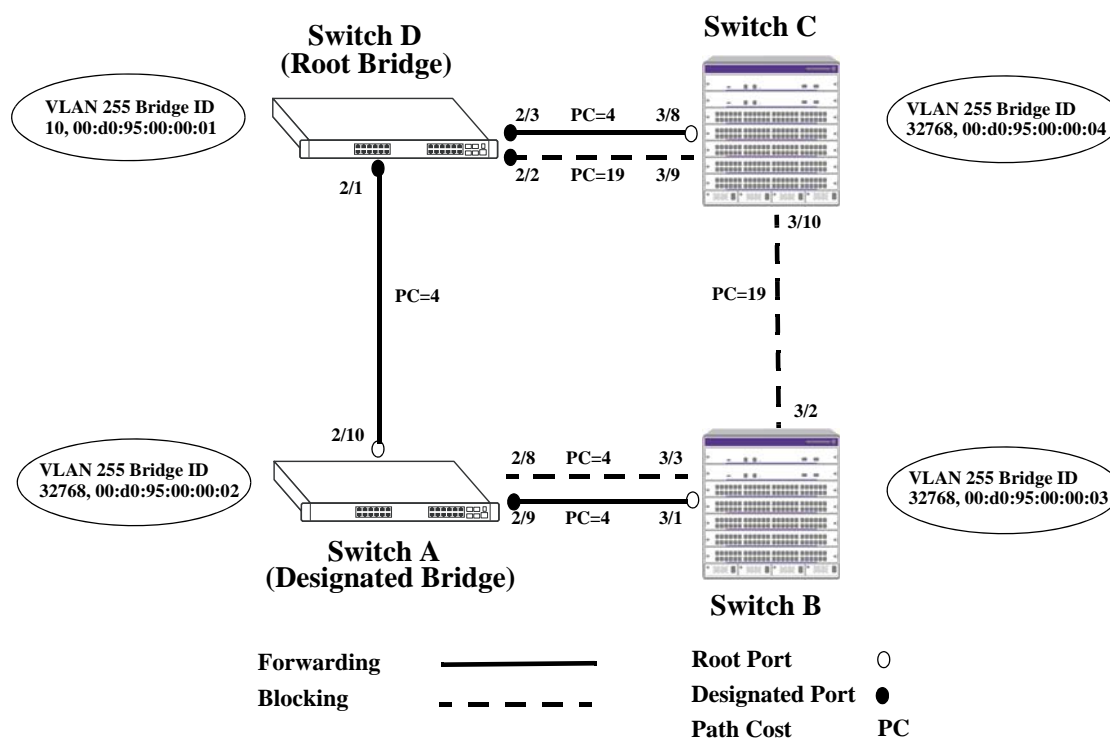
Switch D
(Root Bridge)

Switch C

VLAN 255 Bridge ID
10, 00:d0:95:00:00:01

2/3 PC=4 3/8

2/2 PC=19 3/9

VLAN 255 Bridge ID
32768, 00:d0:95:00:00:04

2/1

3/10

PC=4

PC=19

3/2

2/10

VLAN 255 Bridge ID
32768, 00:d0:95:00:00:02

2/8 PC=4 3/3

2/9 PC=4 3/1

VLAN 255 Bridge ID
32768, 00:d0:95:00:00:03

Switch A
(Designated Bridge)

Switch B

Forwarding

Blocking

Root Port

Designated Port

Path Cost PC